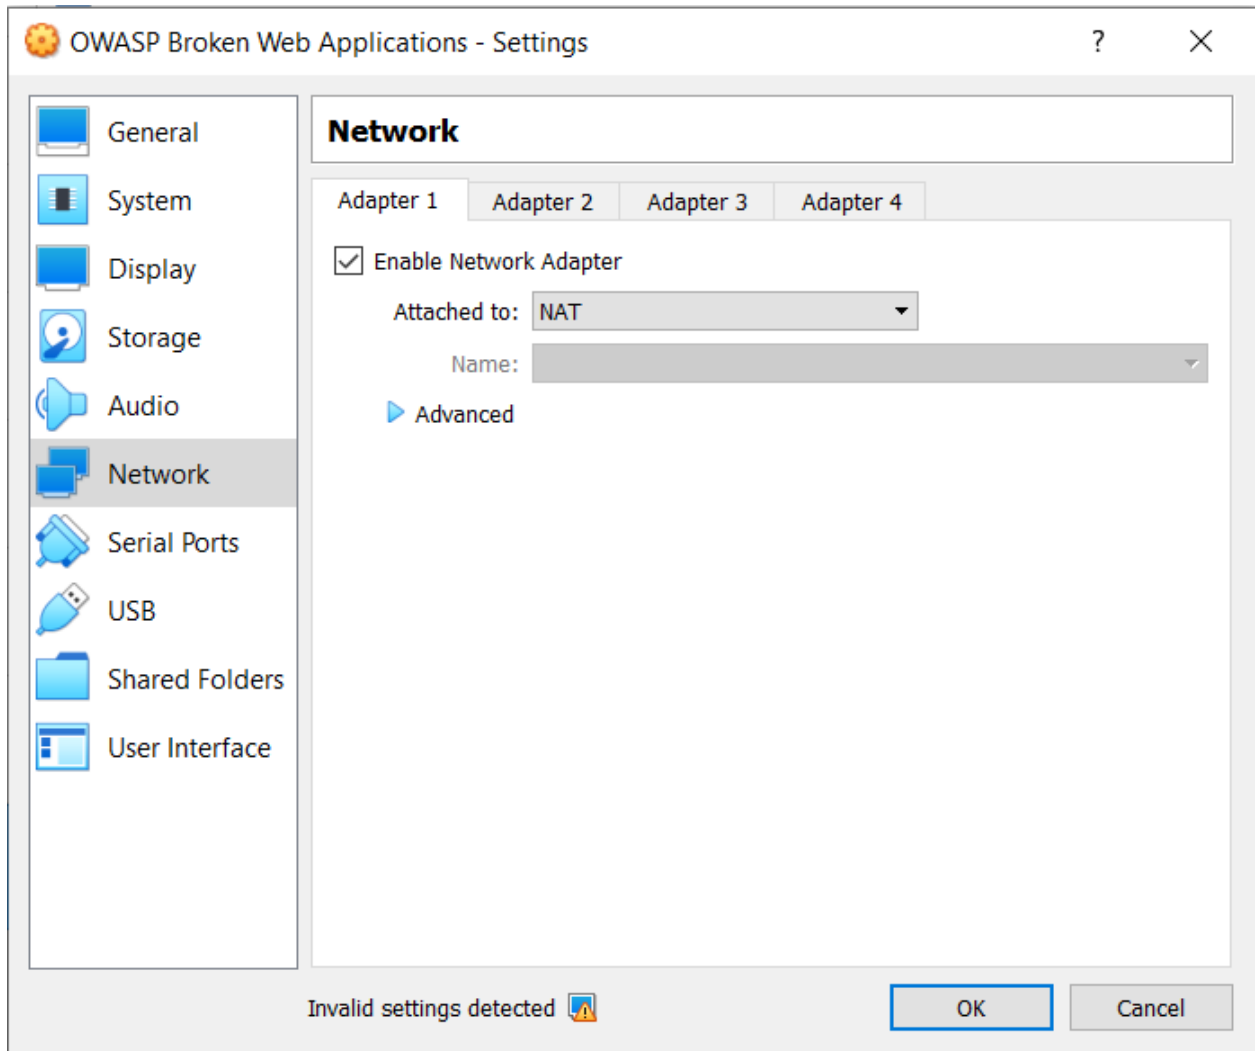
OWASP Broken Web Applications - Settings ? ✕

General
System
Display
Storage
Audio
Network
Serial Ports
USB
Shared Folders
User Interface

Network

Adapter 1 | Adapter 2 | Adapter 3 | Adapter 4

Enable Network Adapter

Attached to: NAT

Name:

Advanced

Invalid settings detected

OK Cancel